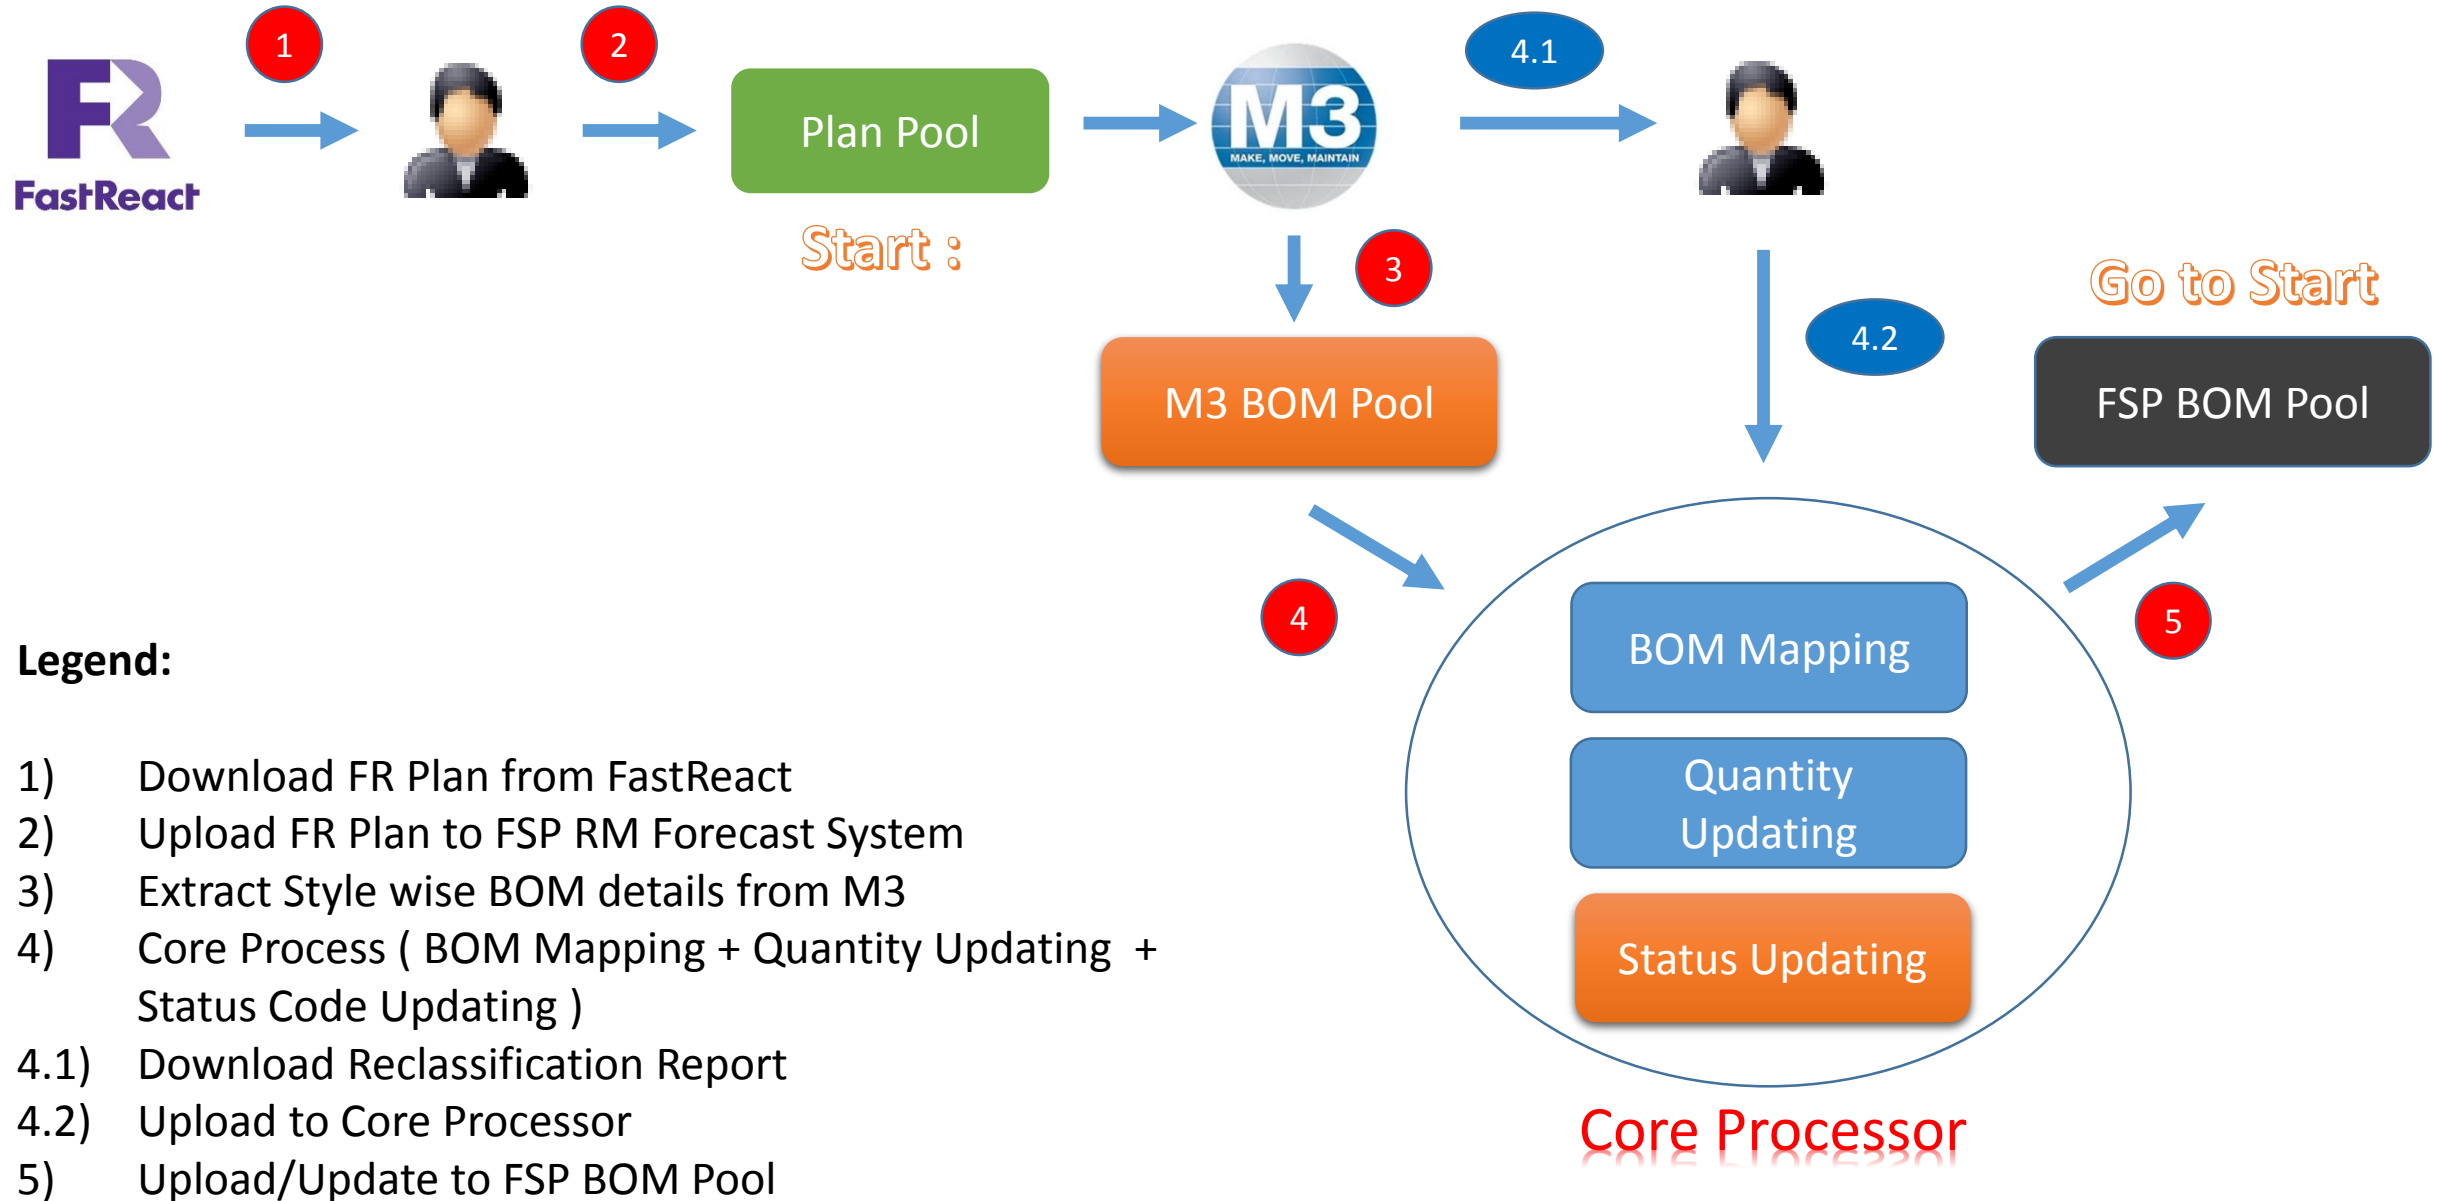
FR FastReact

1

2

Plan Pool

Start :

M3 MAKE, MOVE, MAINTAIN

4.1

3

M3 BOM Pool

4.2

Go to Start

FSP BOM Pool

4

5

BOM Mapping

Quantity Updating

Status Updating

Core Processor

Legend:

1) Download FR Plan from FastReact
2) Upload FR Plan to FSP RM Forecast System
3) Extract Style wise BOM details from M3
4) Core Process ( BOM Mapping + Quantity Updating + Status Code Updating )
4.1) Download Reclassification Report
4.2) Upload to Core Processor
5) Upload/Update to FSP BOM Pool